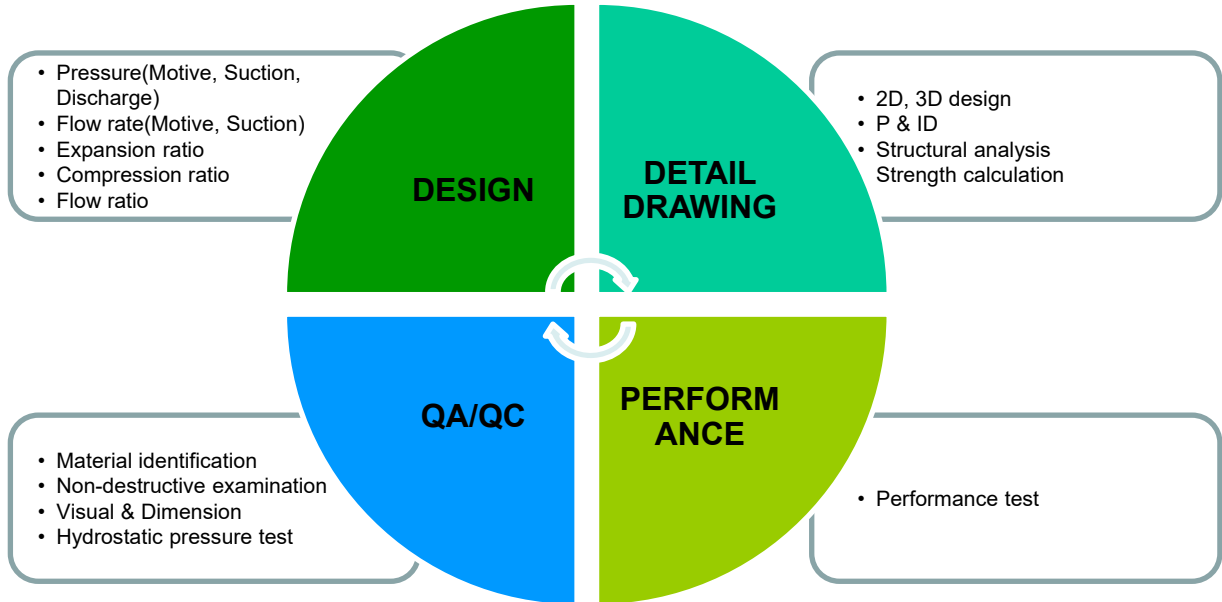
• Pressure(Motive, Suction, Discharge)
• Flow rate(Motive, Suction)
• Expansion ratio
• Compression ratio
• Flow ratio

DESIGN

DETAIL DRAWING

• 2D, 3D design
• P & ID
• Structural analysis
Strength calculation

QA/QC

PERFORM ANCE

• Material identification
• Non-destructive examination
• Visual & Dimension
• Hydrostatic pressure test

• Performance test